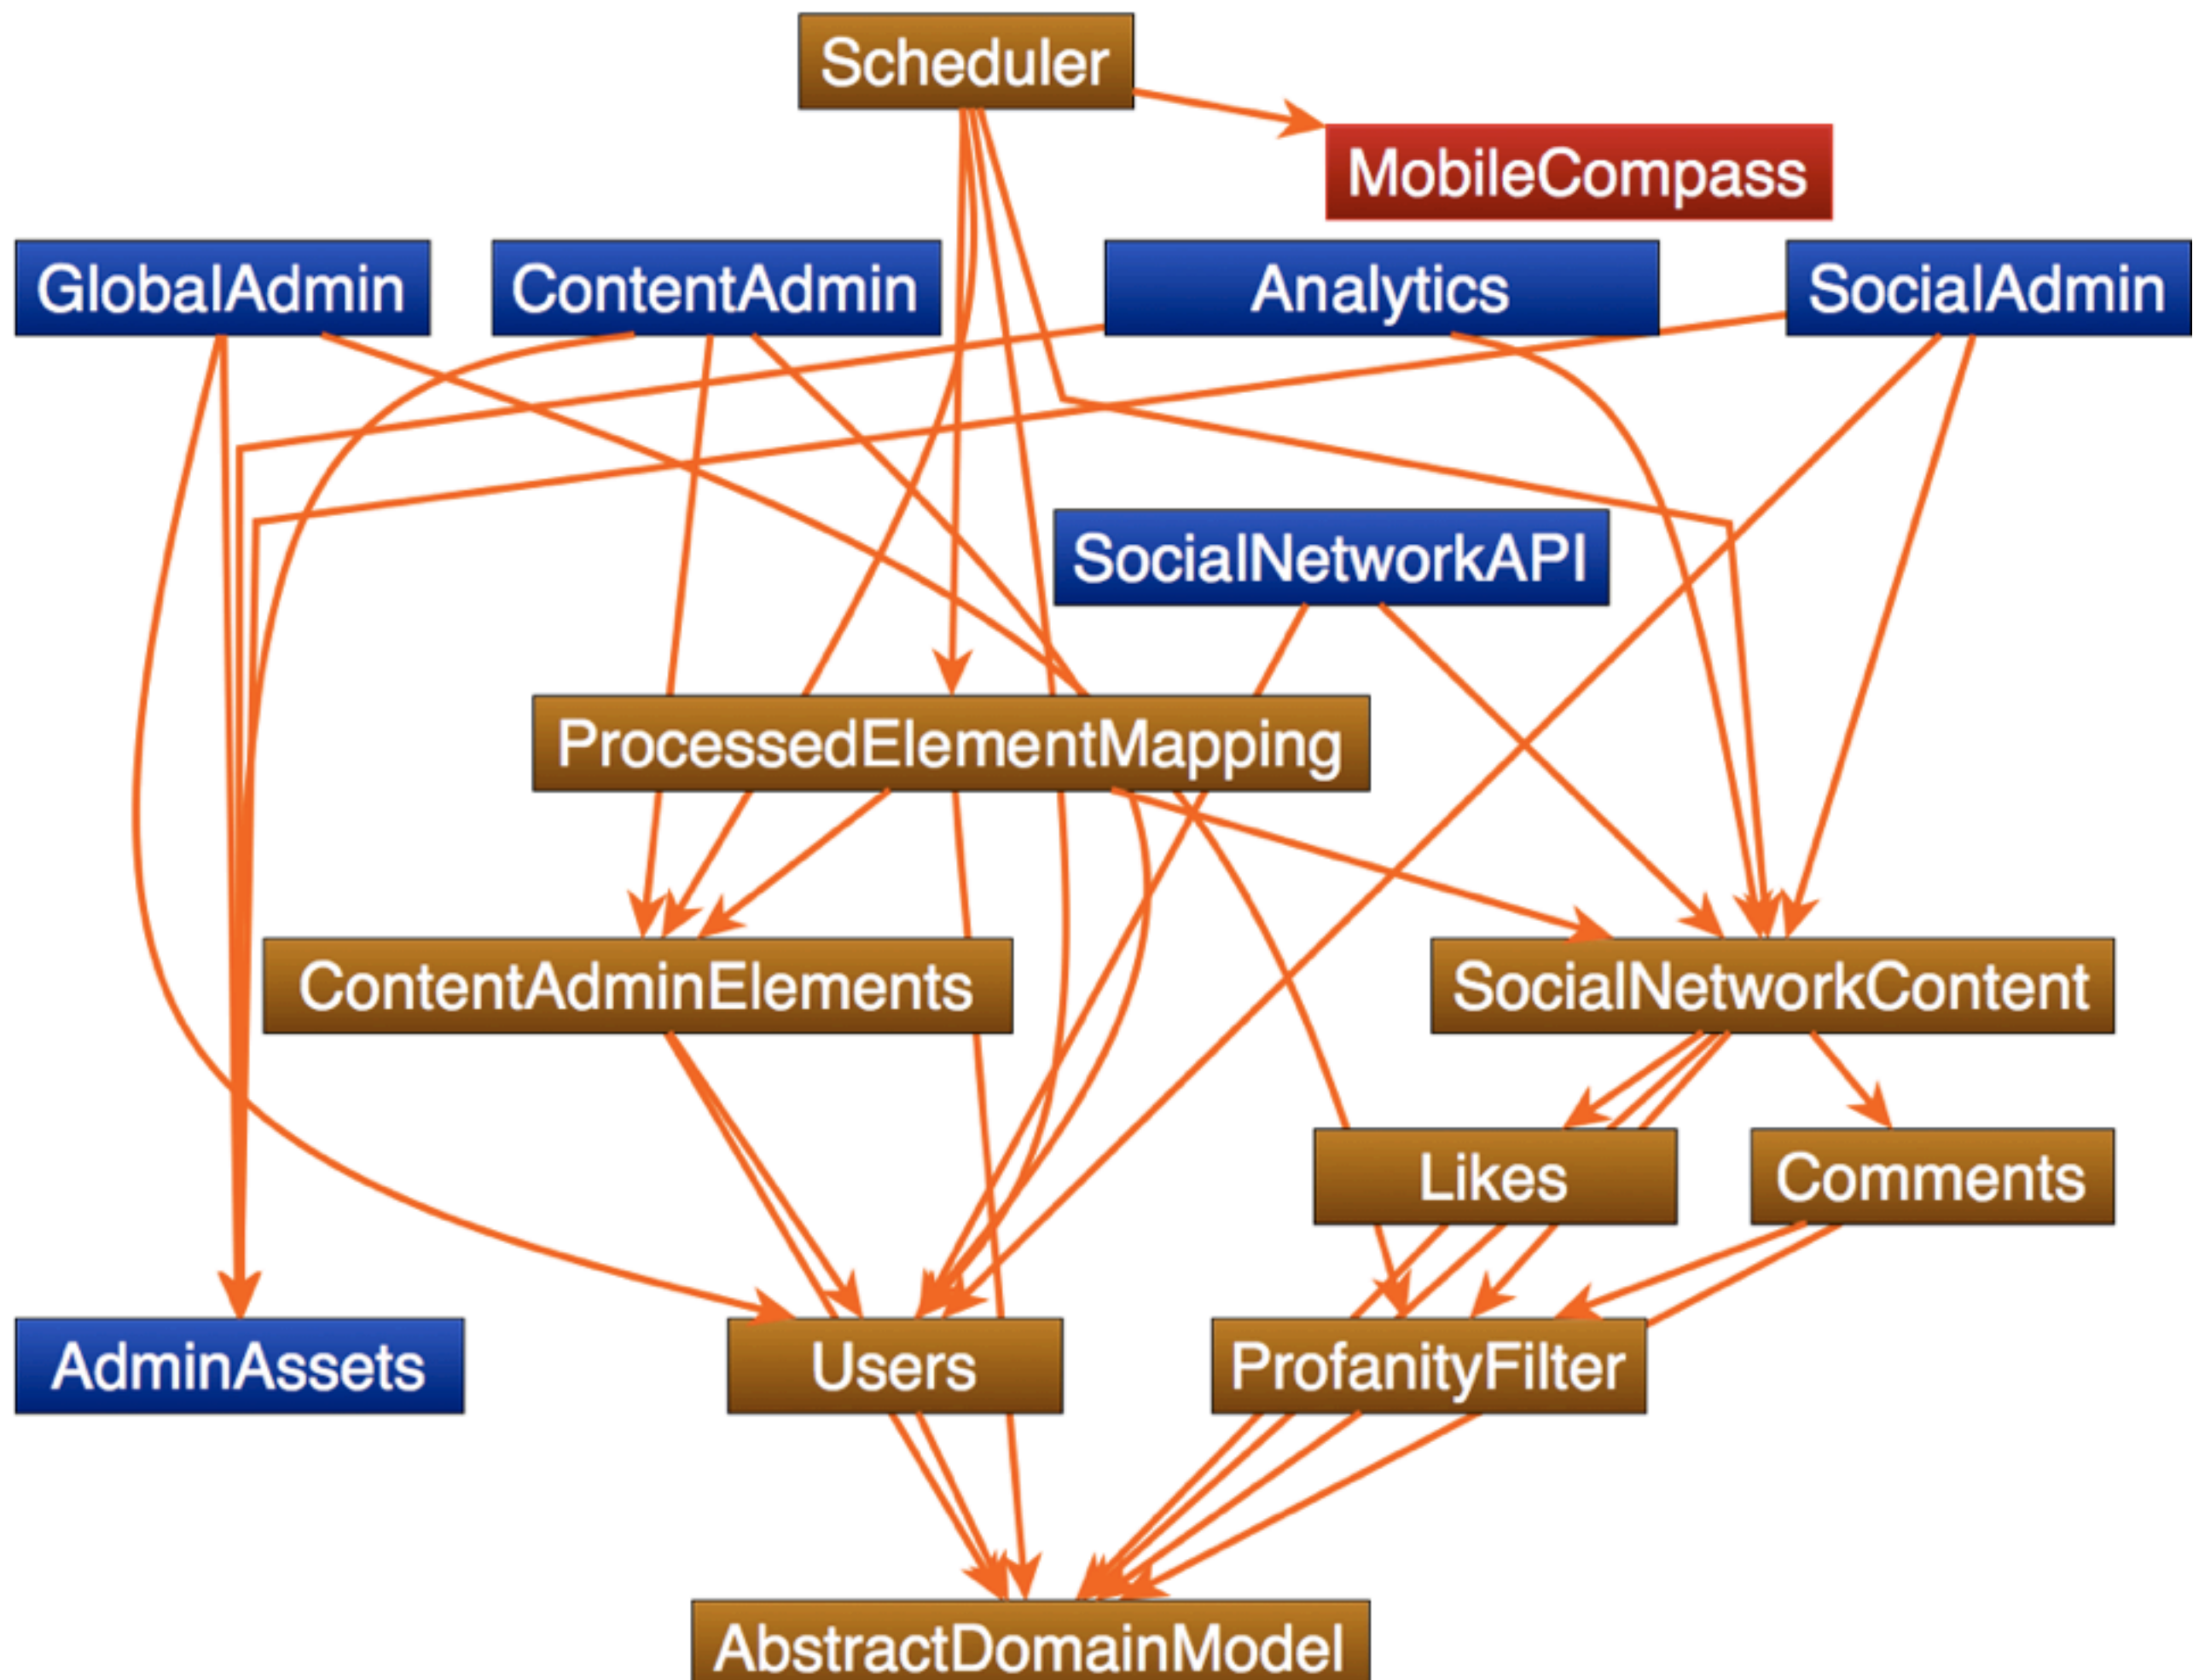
Scheduler

MobileCompass

GlobalAdmin

ContentAdmin

Analytics

SocialAdmin

SocialNetworkAPI

ProcessedElementMapping

ContentAdminElements

SocialNetworkContent

Likes

Comments

AdminAssets

Users

ProfanityFilter

AbstractDomainModel